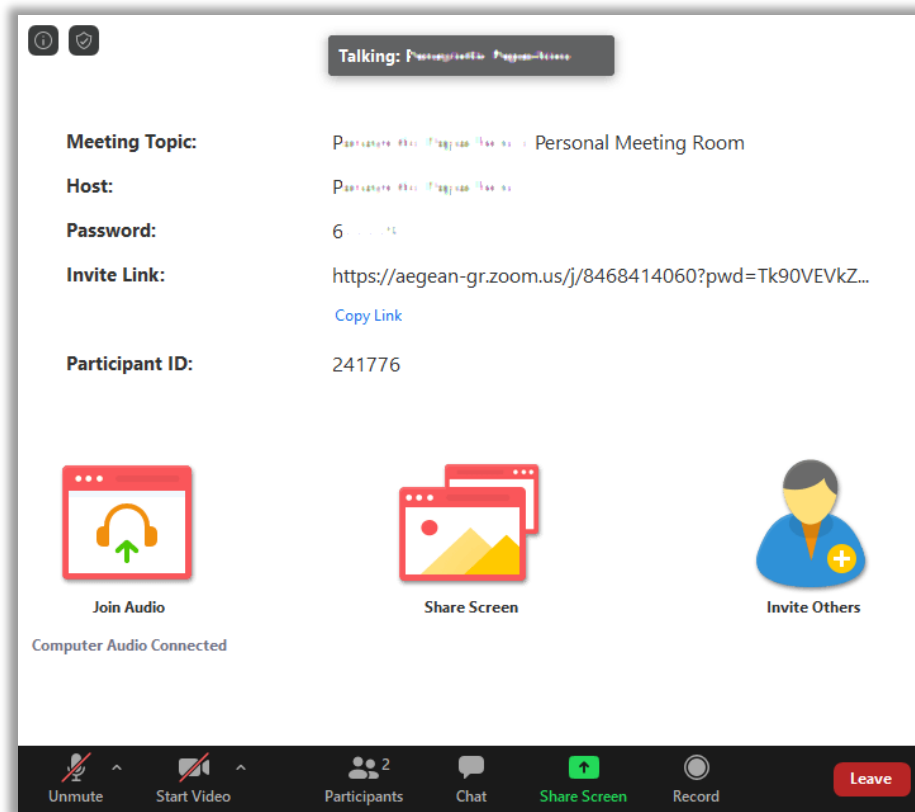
Talking: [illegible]

Meeting Topic: P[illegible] Personal Meeting Room

Host: P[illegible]

Password: 6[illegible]

Invite Link: https://aegean-gr.zoom.us/j/8468414060?pwd=Tk90VEVkZ...

Copy Link

Participant ID: 241776

Join Audio

Computer Audio Connected

Share Screen

Invite Others

Unmute

Start Video

2

Participants

Chat

Share Screen

Record

Leave